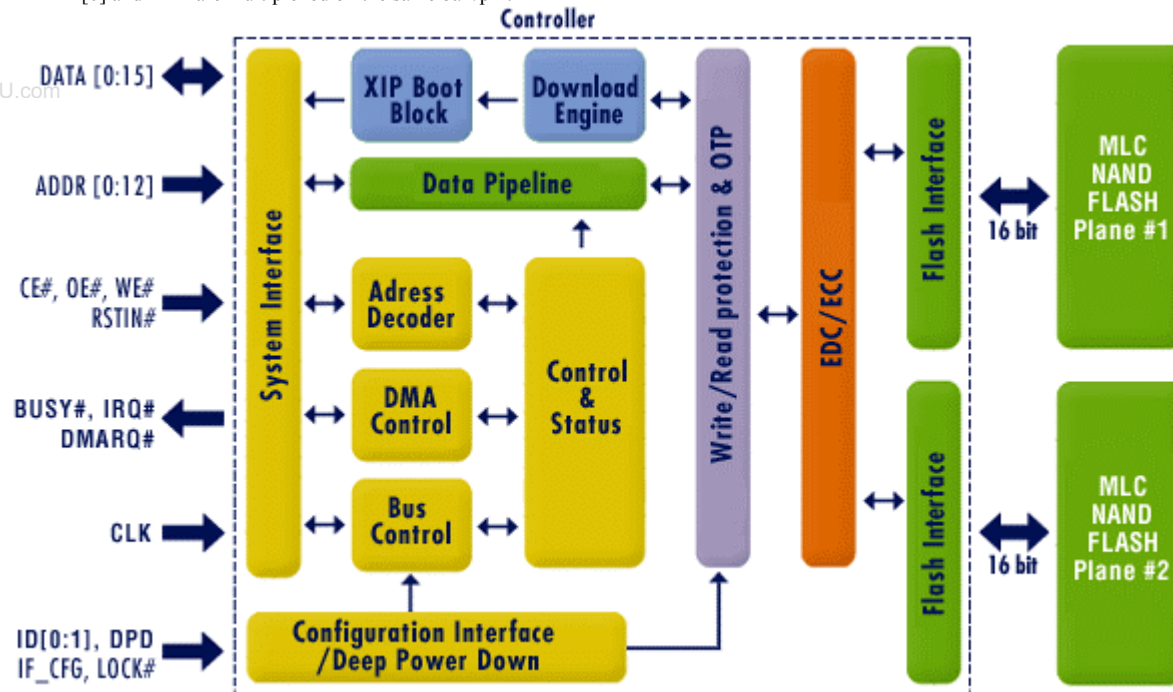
Controller

DATA [0:15]

U.com

ADDR [0:12]

CE#, OE#, WE#
RSTIN#

BUSY#, IRQ#
DMARQ#

CLK

ID[0:1], DPD
IF_CFG, LOCK#

System Interface

XIP Boot Block

Download Engine

Data Pipeline

Adress Decoder

DMA Control

Bus Control

Control & Status

Configuration Interface /Deep Power Down

Write/Read protection & OTP

EDC/ECC

Flash Interface

Flash Interface

16 bit

16 bit

MLC NAND FLASH Plane #1

MLC NAND FLASH Plane #2